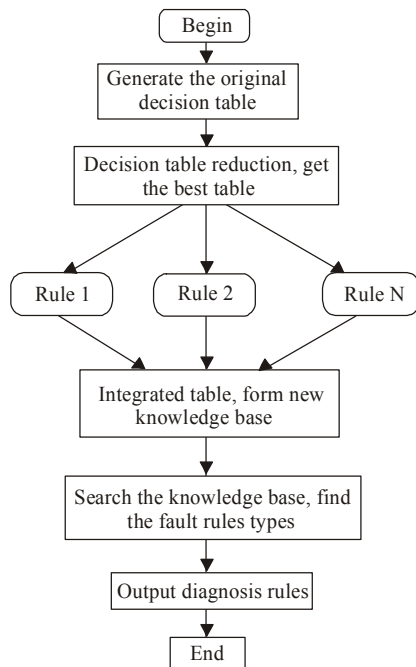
Begin

Generate the original decision table

Decision table reduction, get the best table

Rule 1

Rule 2

Rule N

Integrated table, form new knowledge base

Search the knowledge base, find the fault rules types

Output diagnosis rules

End